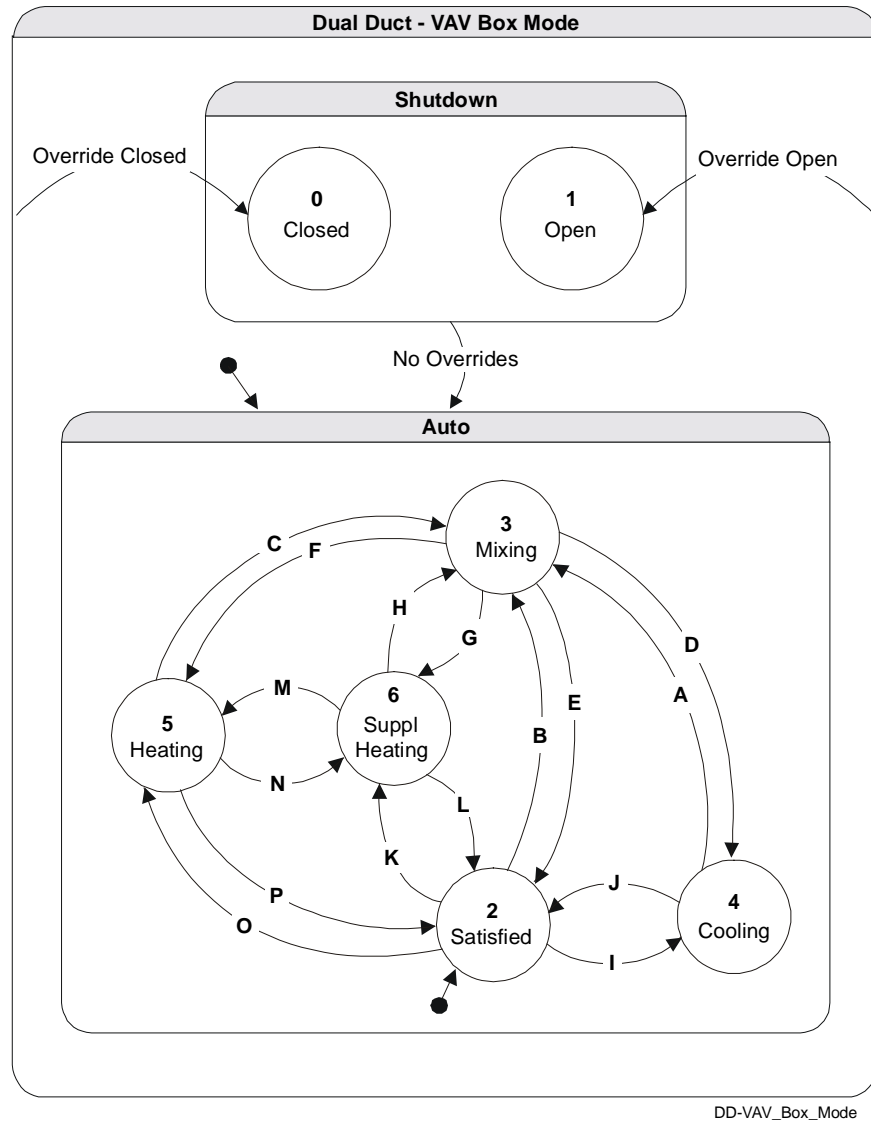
Dual Duct - VAV Box Mode

Shutdown

Override Closed

0
Closed

1
Open

Override Open

No Overrides

Auto

C

F

3
Mixing

H

G

D

A

M

5
Heating

6
Suppl
Heating

B

E

N

L

K

J

P

2
Satisfied

4
Cooling

O

I

DD-VAV_Box_Mode